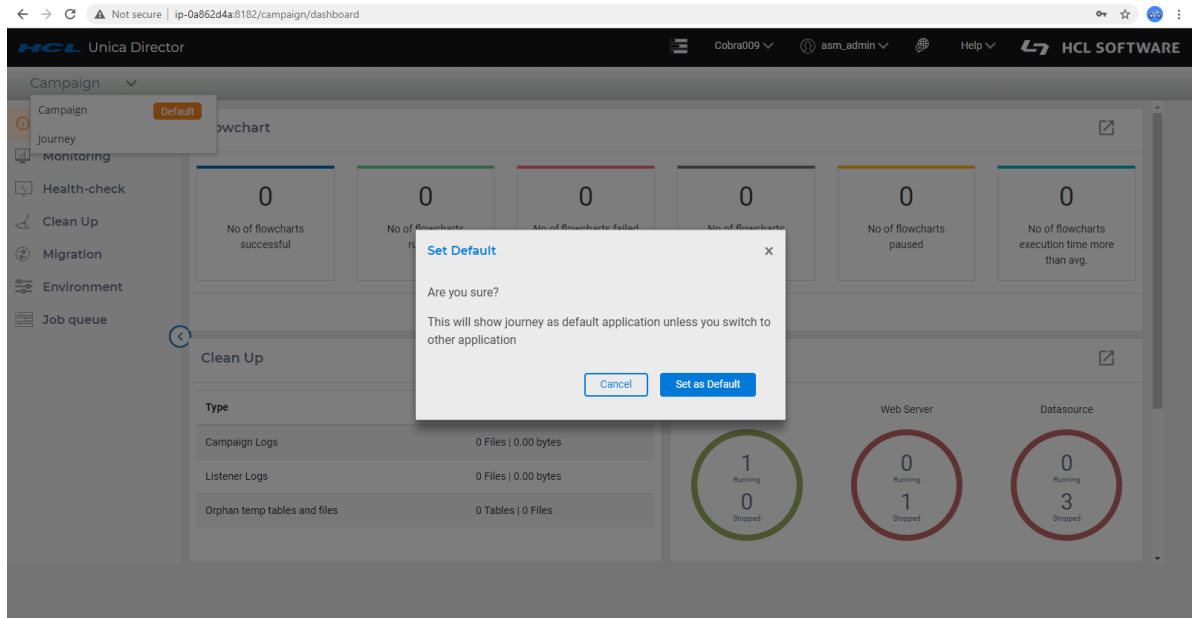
Not secure | ip-0a862d4a:8182/campaign/dashboard

HCL Unica Director

Cobra009 asm_admin Help HCL SOFTWARE

Campaign

Campaign Default
Journey

Monitoring
Health-check
Clean Up
Migration
Environment
Job queue

owchart

0
No of flowcharts successful

0
No of flowcharts r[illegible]

0
No of flowcharts failed

0
No of flowcharts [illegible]

0
No of flowcharts paused

0
No of flowcharts execution time more than avg.

Set Default ×

Are you sure?

This will show journey as default application unless you switch to other application

Cancel Set as Default

Clean Up

| Type | |
|---|---|
| Campaign Logs | 0 Files \| 0.00 bytes |
| Listener Logs | 0 Files \| 0.00 bytes |
| Orphan temp tables and files | 0 Tables \| 0 Files |

Web Server
Datasource

1
Running
0
Stopped

0
Running
1
Stopped

0
Running
3
Stopped